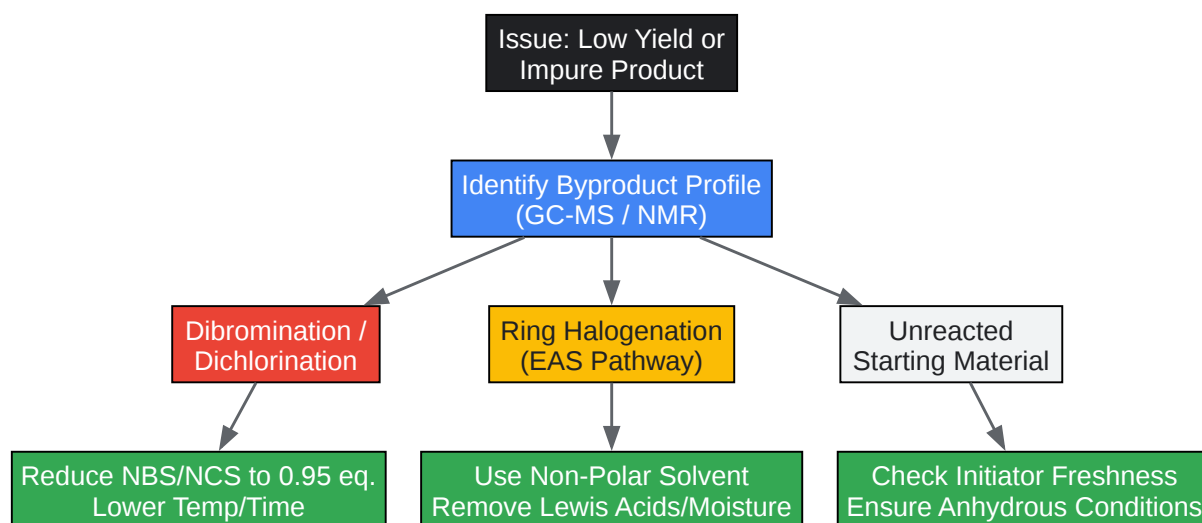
Issue: Low Yield or Impure Product

Identify Byproduct Profile (GC-MS / NMR)

Dibromination / Dichlorination

Ring Halogenation (EAS Pathway)

Unreacted Starting Material

Reduce NBS/NCS to 0.95 eq. Lower Temp/Time

Use Non-Polar Solvent Remove Lewis Acids/Moisture

Check Initiator Freshness Ensure Anhydrous Conditions